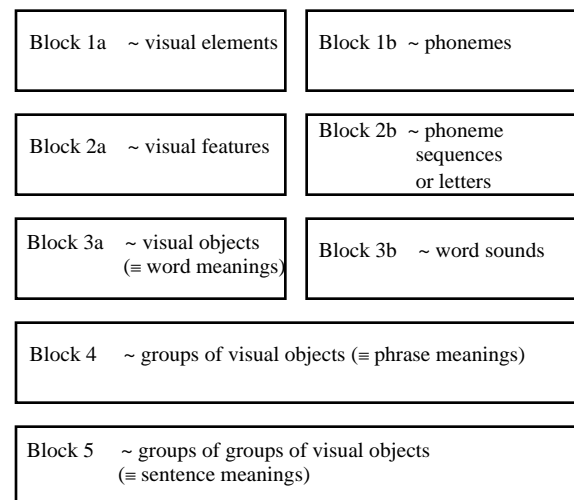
Block 1a ~ visual elements

Block 1b ~ phonemes

Block 2a ~ visual features

Block 2b ~ phoneme sequences or letters

Block 3a ~ visual objects ($\equiv$ word meanings)

Block 3b ~ word sounds

Block 4 ~ groups of visual objects ($\equiv$ phrase meanings)

Block 5 ~ groups of groups of visual objects ($\equiv$ sentence meanings)